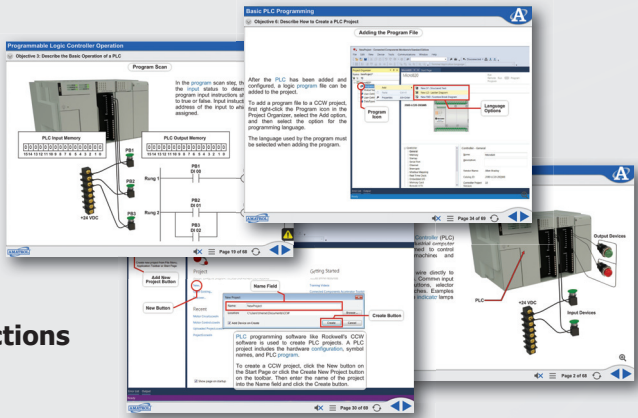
Programmable Logic Controller Operation

Objective 3: Describe the Basic Operation of a PLC

Program Scan

In the program scan step, the input status to deter program input instructions are true or false. Input instruct address of the input to wh assigned.

PLC Input Memory

15 14 13 12 11 10 9 8 7 6 5 4 3 2 1 0

PLC Output Memory

15 14 13 12 11 10 9 8 7 6 5 4 3 2 1 0

PB1

PB2

PB3

+24 VDC

Rung 1

Rung 2

PB1 DI 00

PB2 DI 01

PB3 DI 02

Page 10 of 68

Basic PLC Programming

Objective 6: Describe How to Create a PLC Project

Adding the Program File

After the PLC has been added and configured, a logic program file can be added to the project.

To add a program file to a CCW project, first right-click the Program icon in the Project Organizer, select the Add option, and then select the option for the programming language.

The language used by the program must be selected when adding the program.

Program Icon

Language Options

Page 34 of 68

Controller (PLC) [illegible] computer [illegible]ed to control machines and

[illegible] directly to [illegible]. Common input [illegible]tions, selector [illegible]hes. Examples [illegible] indicator lamps

Output Devices

PLC

+24 VDC

Input Devices

Page 2 of 68

Add New Project Button

New Button

Project

Recent

Getting Started

Name Field

New Project

Name:

Create Button

PLC programming software like Rockwell's CCW software is used to create PLC projects. A PLC project includes the hardware configuration, symbol names, and PLC program.

To create a CCW project, click the New button on the Start Page or click the Create New Project button on the toolbar. Then enter the name of the project into the Name field and click the Create button.

Page 30 of 68

ctions